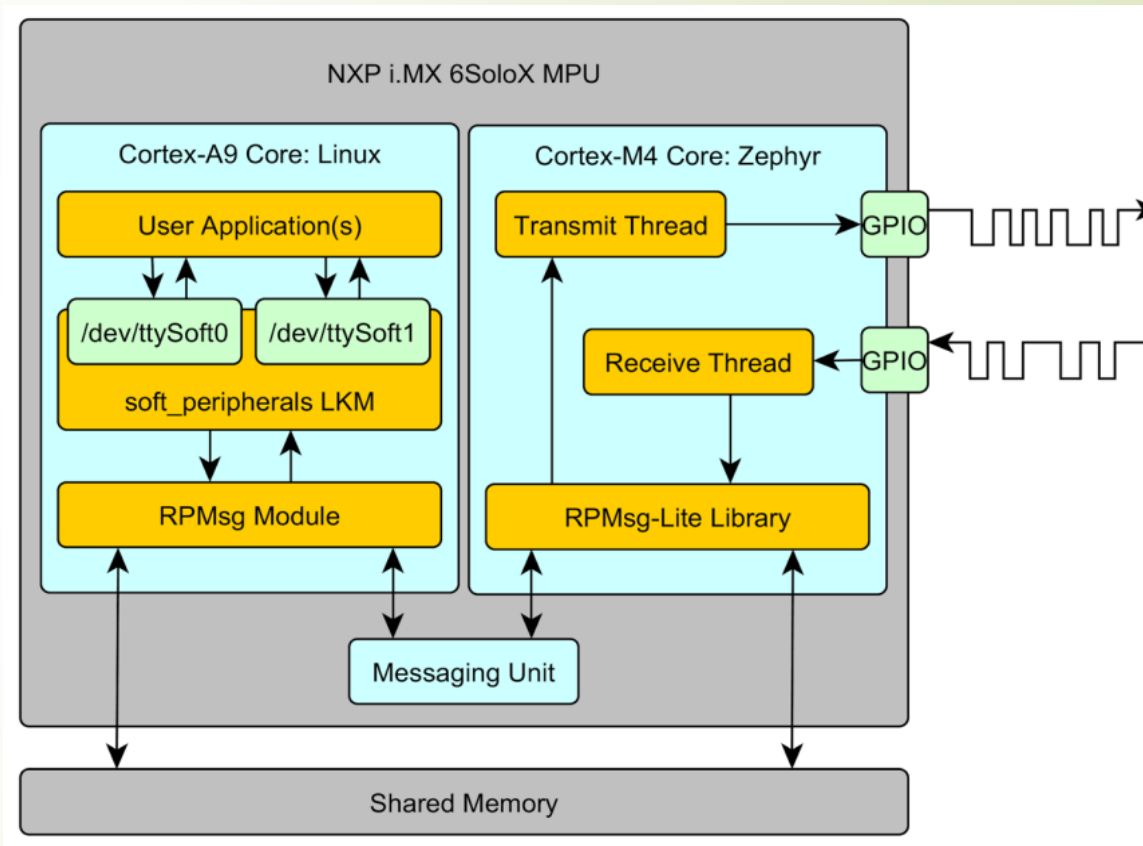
NXP i.MX 6SoloX MPU

Cortex-A9 Core: Linux

User Application(s)

/dev/ttySoft0

/dev/ttySoft1

soft_peripherals LKM

RPMsg Module

Cortex-M4 Core: Zephyr

Transmit Thread

GPIO

Receive Thread

GPIO

RPMsg-Lite Library

Messaging Unit

Shared Memory